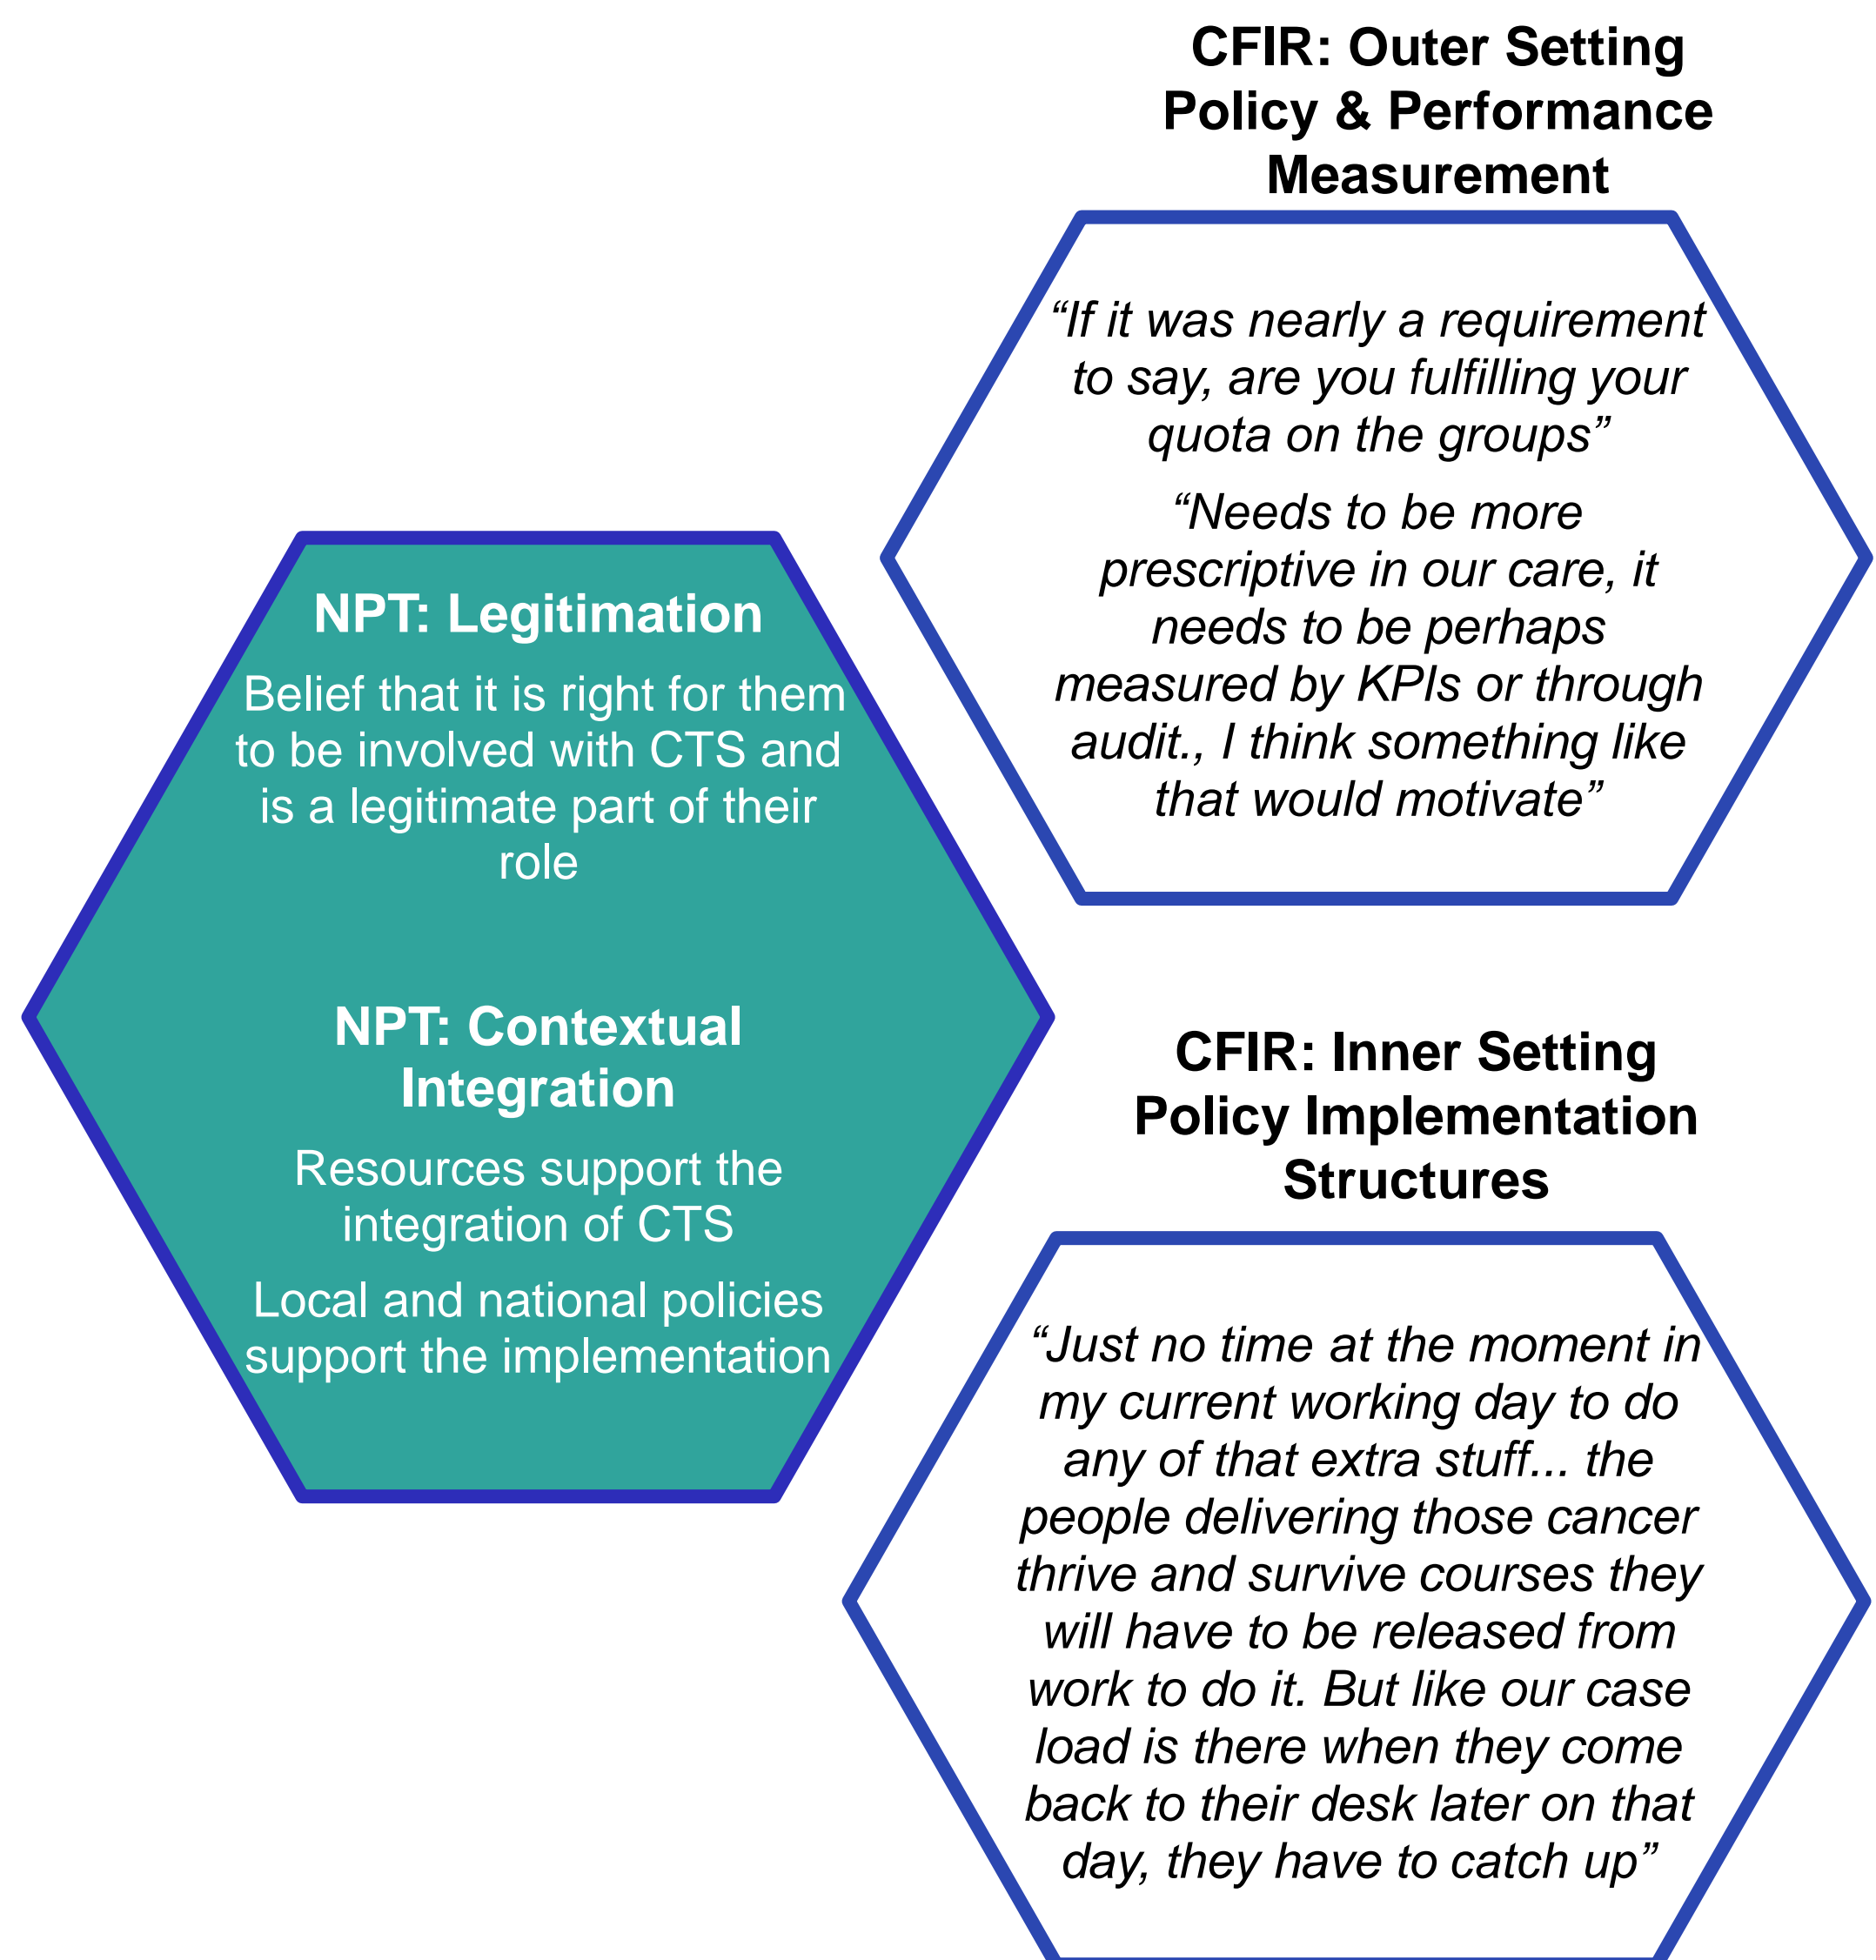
CFIR: Outer Setting
Policy & Performance Measurement

“If it was nearly a requirement to say, are you fulfilling your quota on the groups”

“Needs to be more prescriptive in our care, it needs to be perhaps measured by KPIs or through audit., I think something like that would motivate”

NPT: Legitimation

Belief that it is right for them to be involved with CTS and is a legitimate part of their role

NPT: Contextual Integration

Resources support the integration of CTS

Local and national policies support the implementation

CFIR: Inner Setting
Policy Implementation Structures

“Just no time at the moment in my current working day to do any of that extra stuff... the people delivering those cancer thrive and survive courses they will have to be released from work to do it. But like our case load is there when they come back to their desk later on that day, they have to catch up”